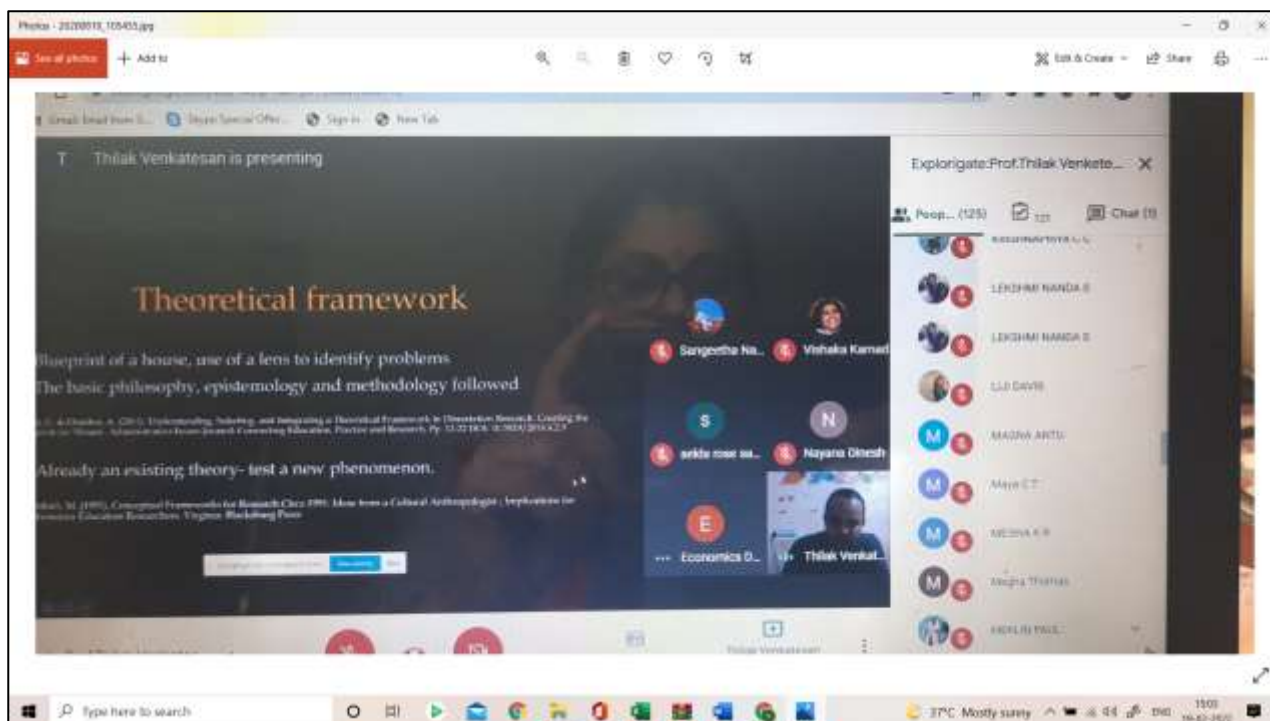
Photos - 20200919_105453.jpg

See all photos + Add to

Edit & Create Share

Gmail: Email from G... Skype Special Offer... Sign in New Tab

T Thilak Venkatesan is presenting

Theoretical framework

Blueprint of a house, use of a lens to identify problems
The basic philosophy, epistemology and methodology followed

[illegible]

Already an existing theory- test a new phenomenon.

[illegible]

Sangeetha Na... Vishaka Kamal
S sekta rose sa... N Nayana Dinesh
E Economics D... Thilak Venkat...

Explorigate:Prof.Thilak Venkete...

Peop... (125) Chat (1)

LEKSHMI NANDA R
LEKSHMI NANDA R
LIJI DAVIS
M MADHA ANTU
M Maya C T
M MEENA K R
M Megha Thomas
MERLIN PAUL

Type here to search

37°C Mostly sunny ENG 15:03